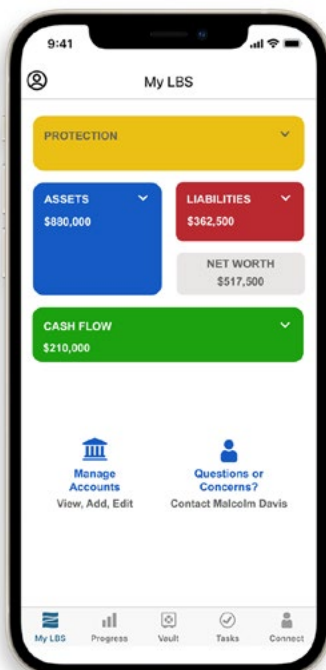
9:41

My LBS

PROTECTION

ASSETS
$880,000

LIABILITIES
$362,500

NET WORTH
$517,500

CASH FLOW
$210,000

Manage Accounts
View, Add, Edit

Questions or Concerns?
Contact Malcolm Davis

My LBS
Progress
Vault
Tasks
Connect